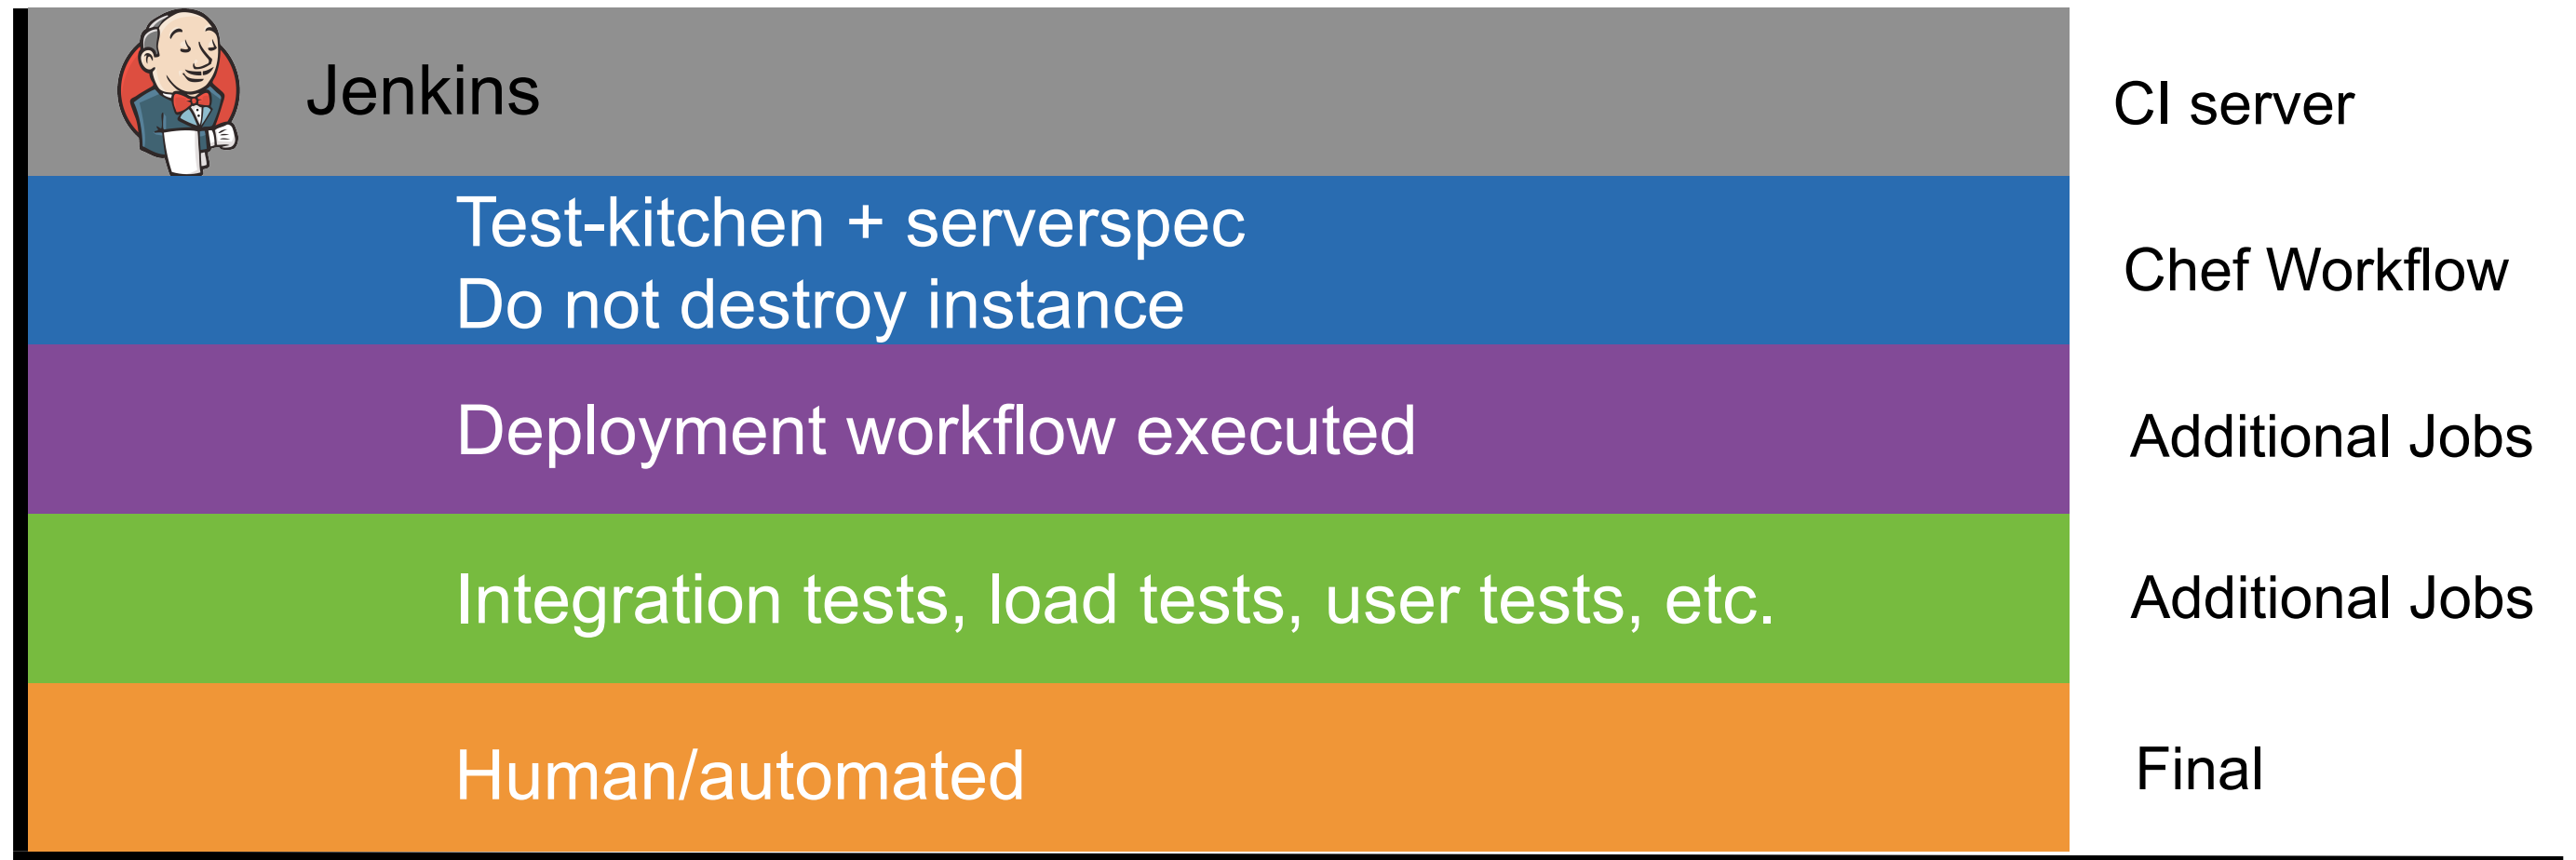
Jenkins

CI server

Test-kitchen + serverspec
Do not destroy instance

Chef Workflow

Deployment workflow executed

Additional Jobs

Integration tests, load tests, user tests, etc.

Additional Jobs

Human/automated

Final